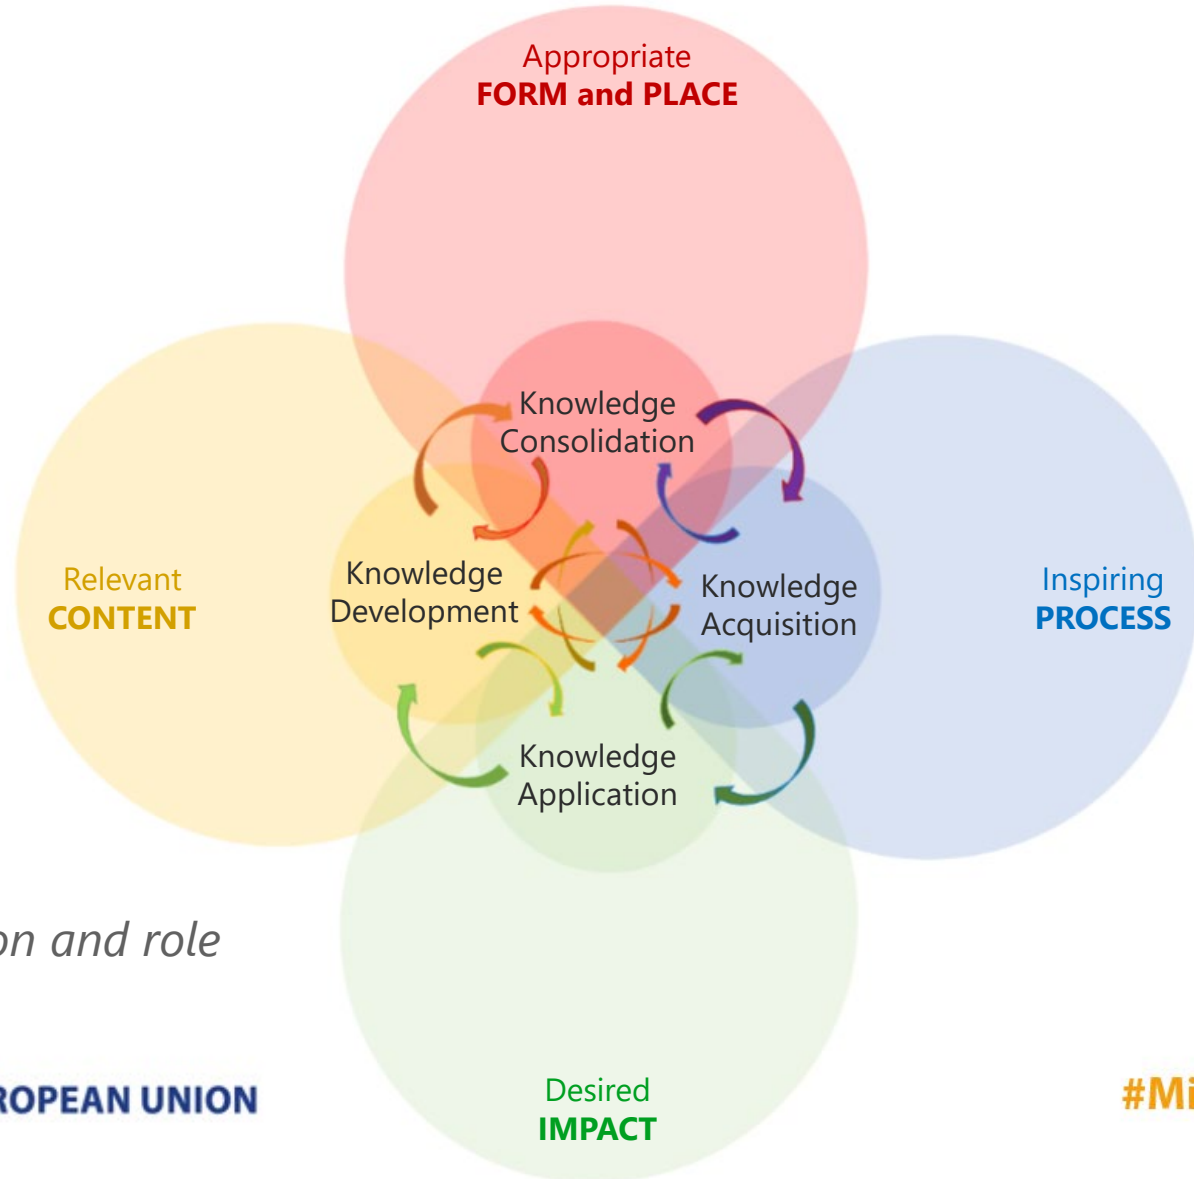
Appropriate
FORM and PLACE

Knowledge
Consolidation

Relevant
CONTENT

Knowledge
Development

Knowledge
Acquisition

Inspiring
PROCESS

Knowledge
Application

on and role

ROPEAN UNION

Desired
IMPACT

#Mi